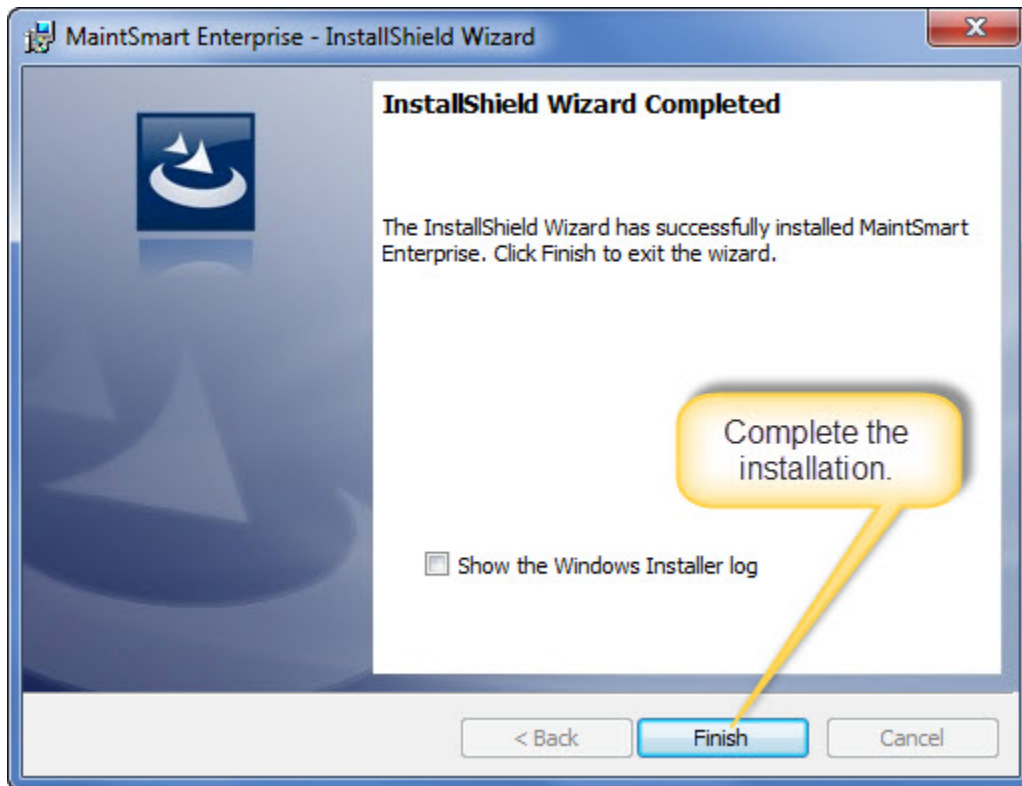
MaintSmart Enterprise - InstallShield Wizard

InstallShield Wizard Completed

The InstallShield Wizard has successfully installed MaintSmart Enterprise. Click Finish to exit the wizard.

Complete the installation.

Show the Windows Installer log

< Back
Finish
Cancel